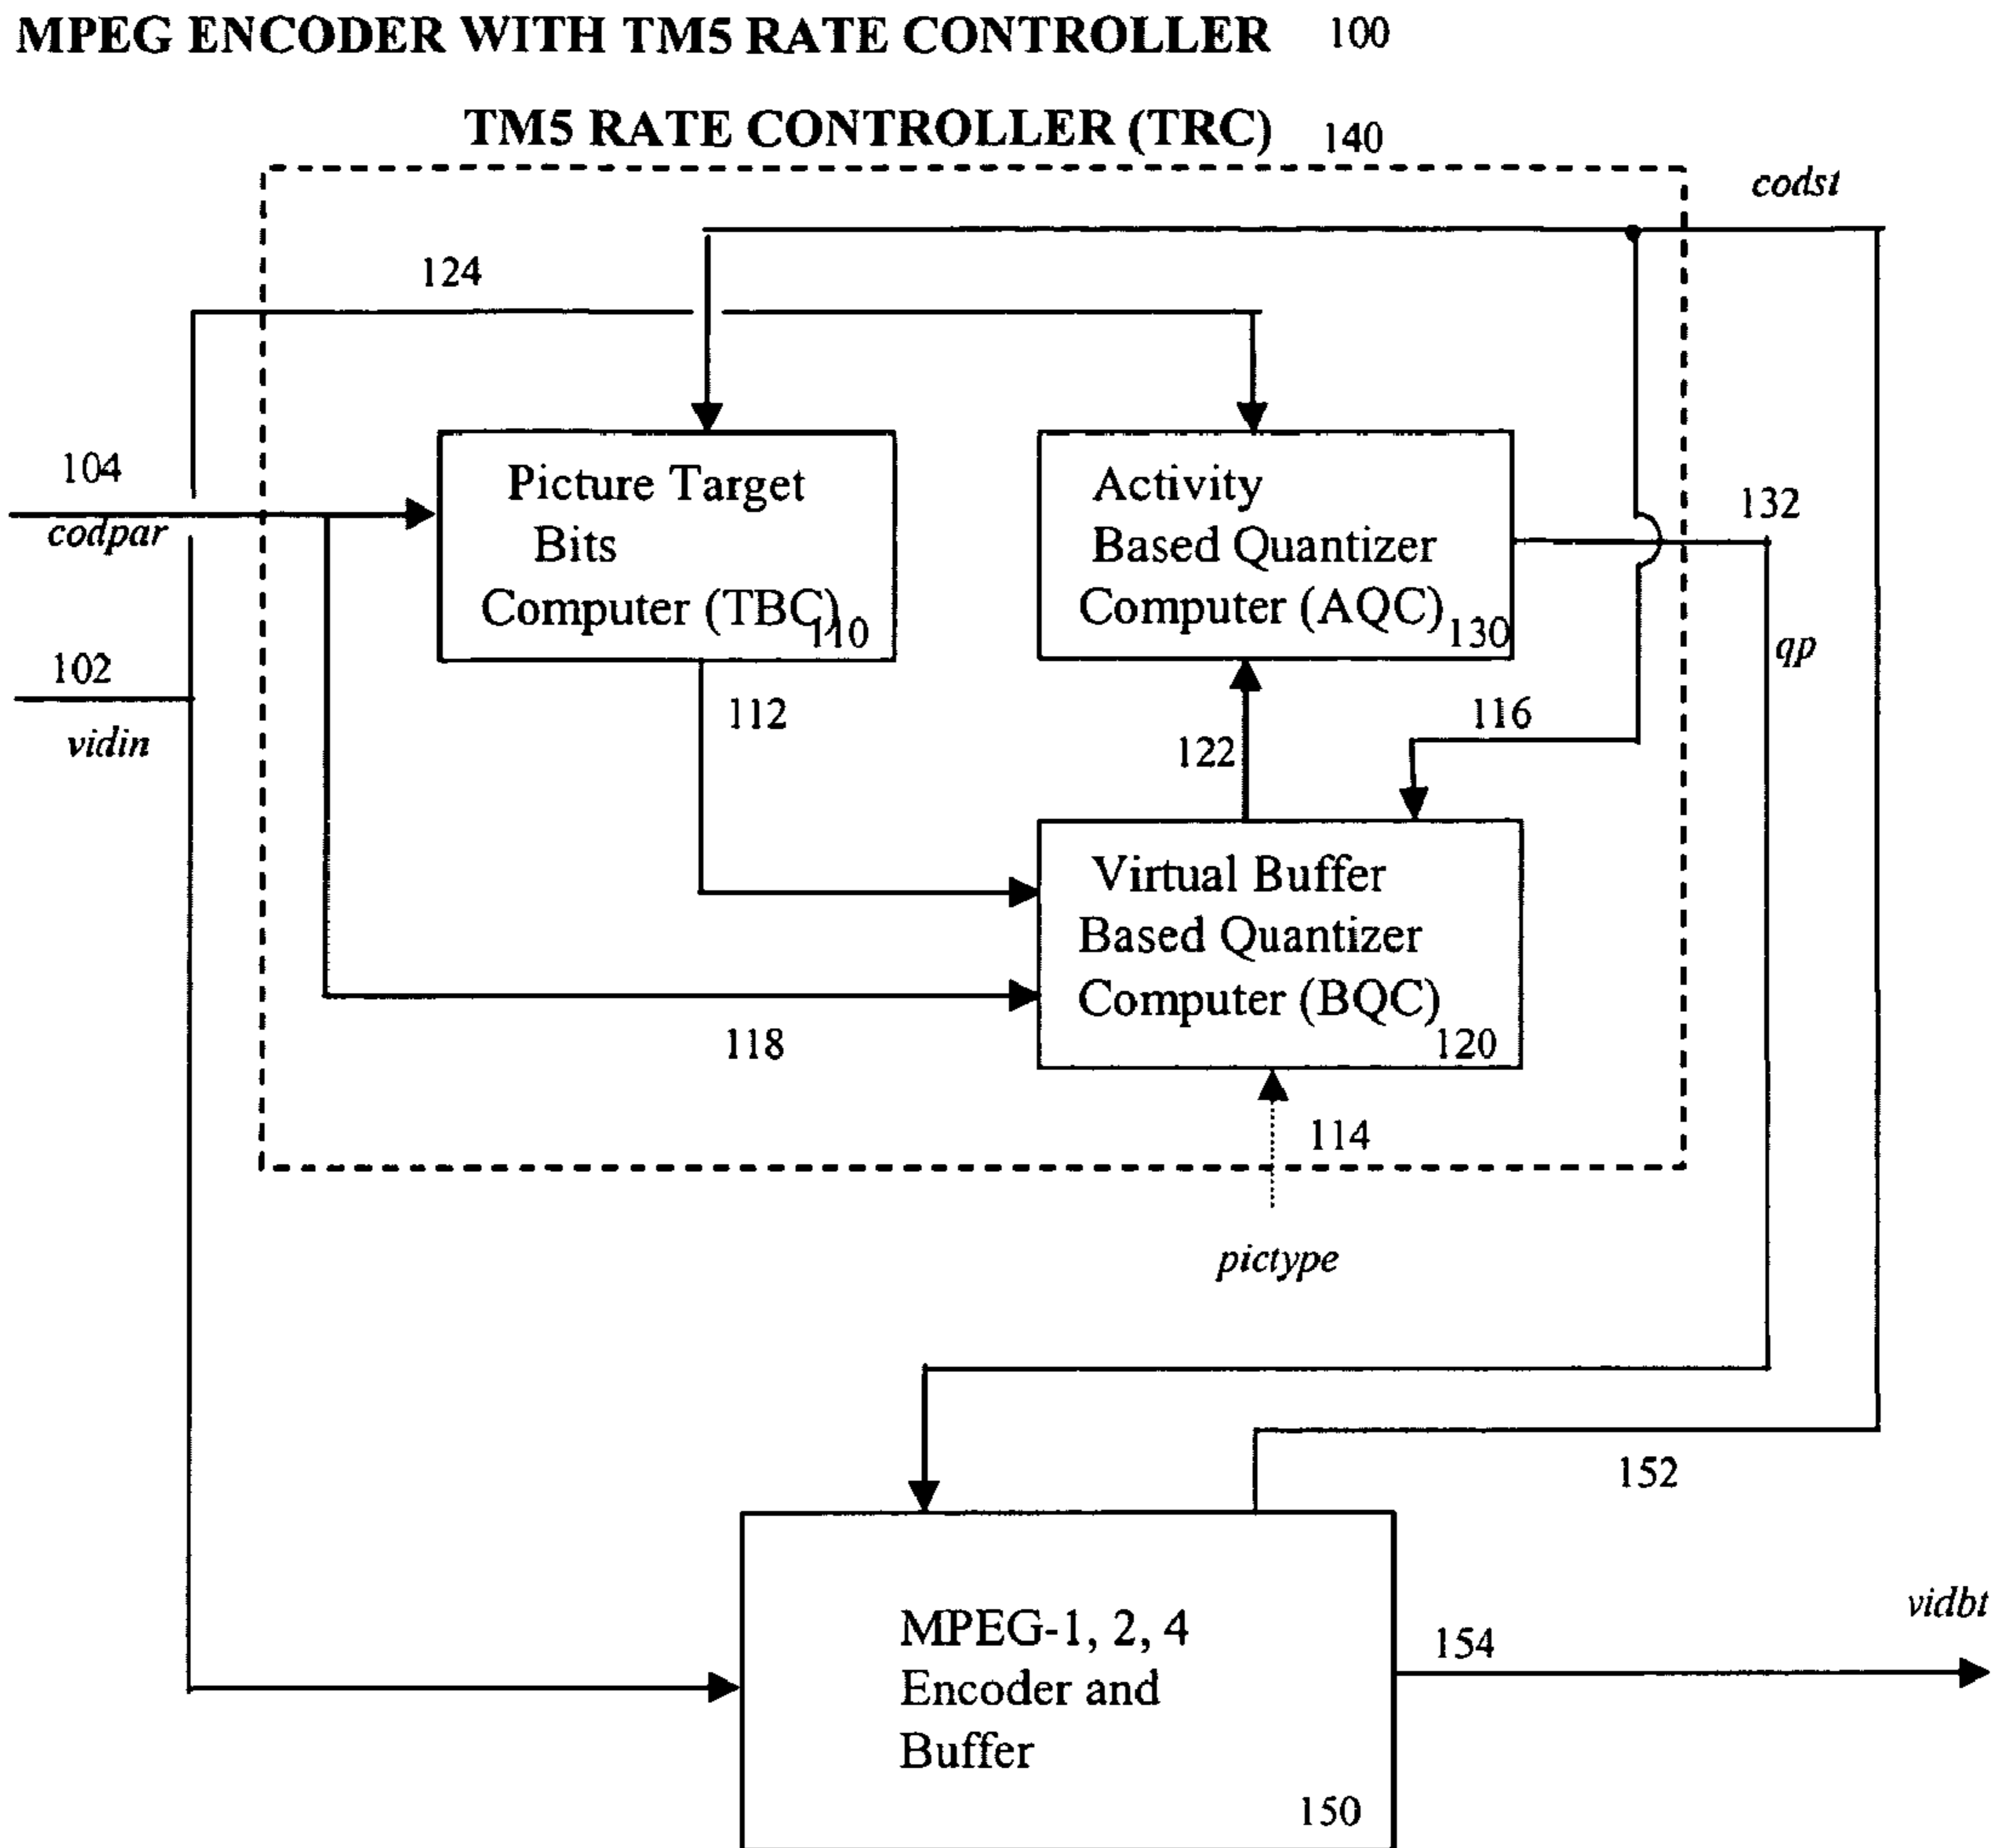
MPEG ENCODER WITH TM5 RATE CONTROLLER 100

TM5 RATE CONTROLLER (TRC) 140

codst

124

104
codpar

102
vidin

Picture Target Bits Computer (TBC) 110

Activity Based Quantizer Computer (AQC) 130

132

qp

112

122

116

Virtual Buffer Based Quantizer Computer (BQC) 120

118

114

pictype

152

MPEG-1, 2, 4 Encoder and Buffer 150

154

vidbt